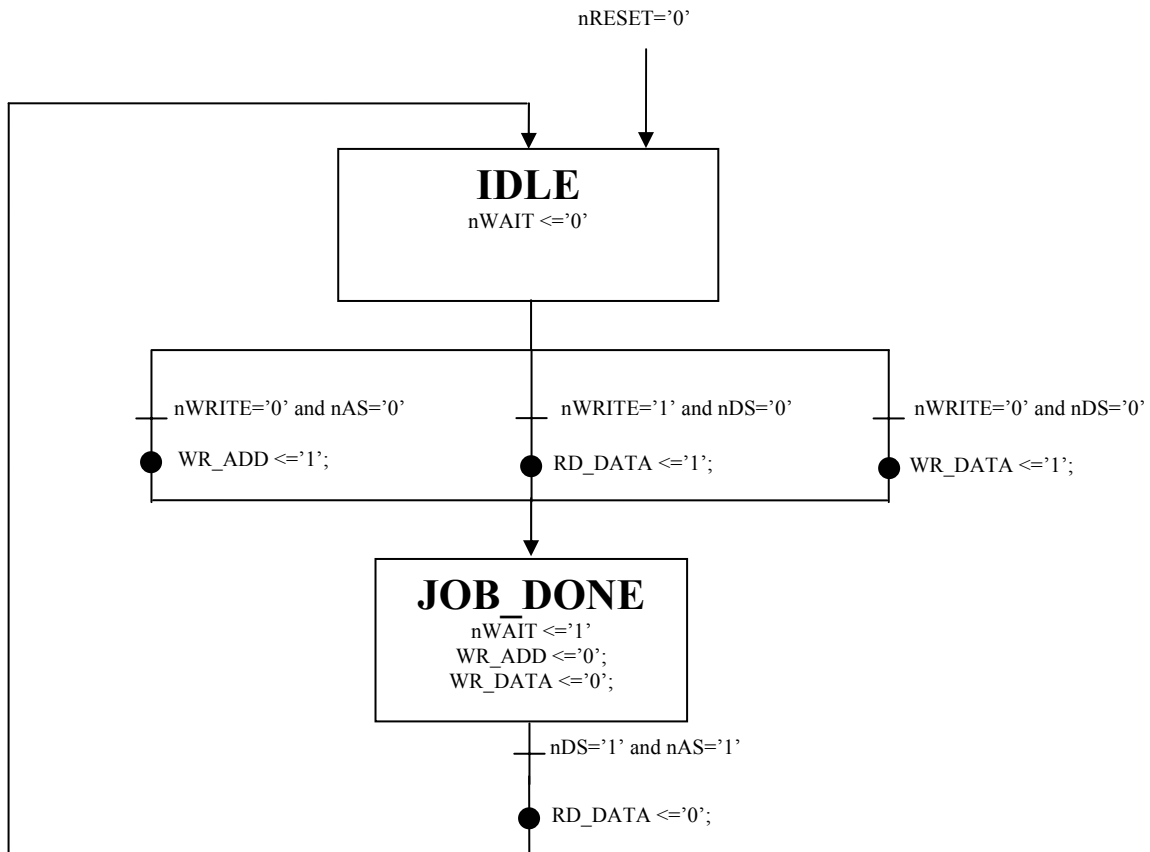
nRESET='0'

IDLE
nWAIT <='0'

nWRITE='0' and nAS='0'

WR_ADD <='1';

nWRITE='1' and nDS='0'

RD_DATA <='1';

nWRITE='0' and nDS='0'

WR_DATA <='1';

JOB_DONE
nWAIT <='1'
WR_ADD <='0';
WR_DATA <='0';

nDS='1' and nAS='1'

RD_DATA <='0';